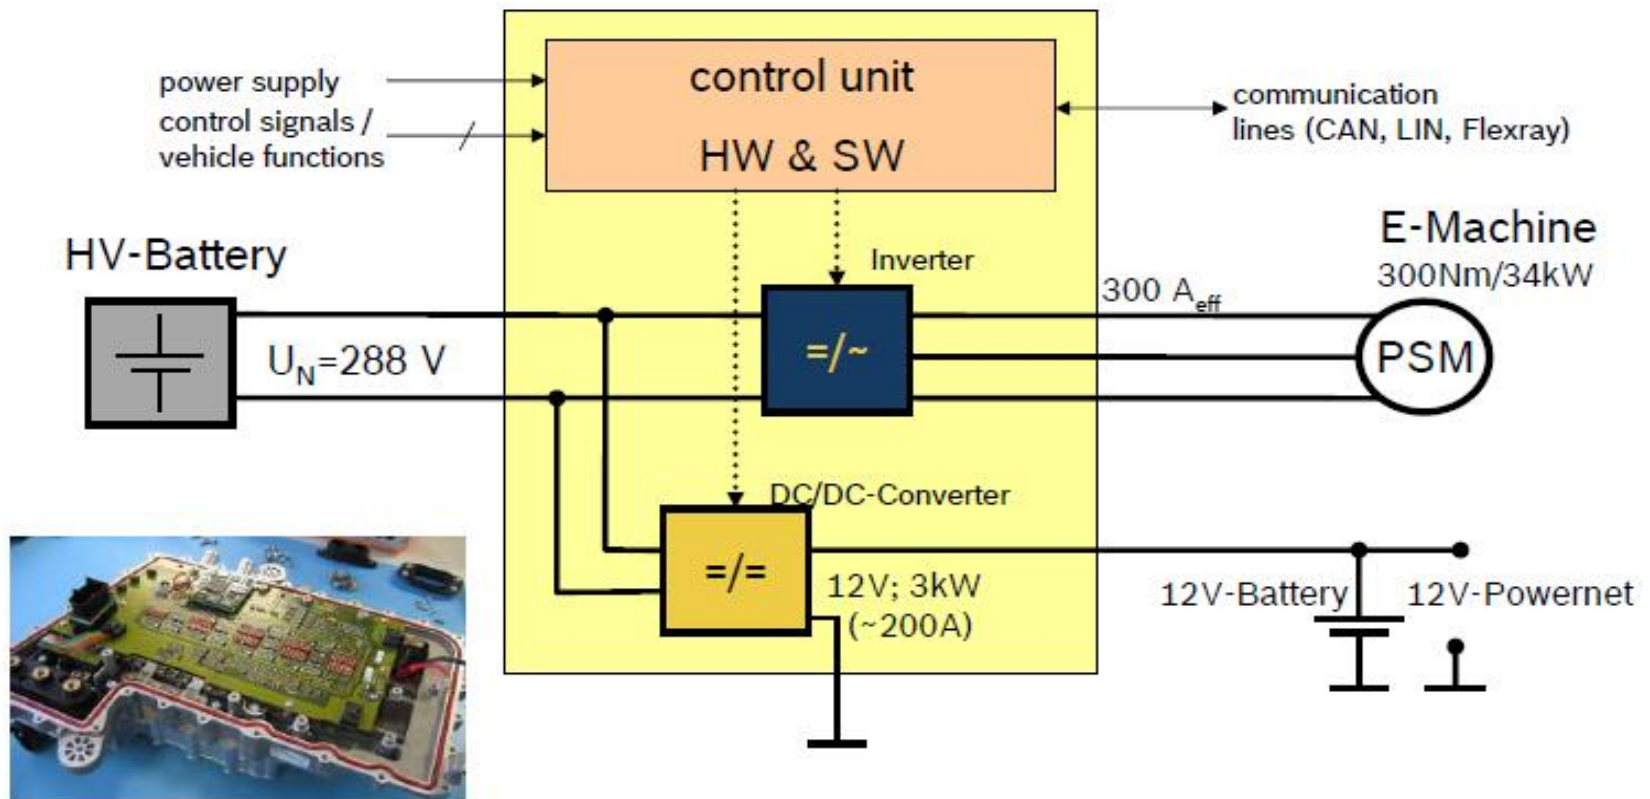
power supply

control signals / vehicle functions

control unit

HW & SW

communication lines (CAN, LIN, Flexray)

HV-Battery

$U_N$=288 V

Inverter

=/~

300 $A_{eff}$

E-Machine

300Nm/34kW

PSM

DC/DC-Converter

=/=

12V; 3kW (~200A)

12V-Battery

12V-Powernet